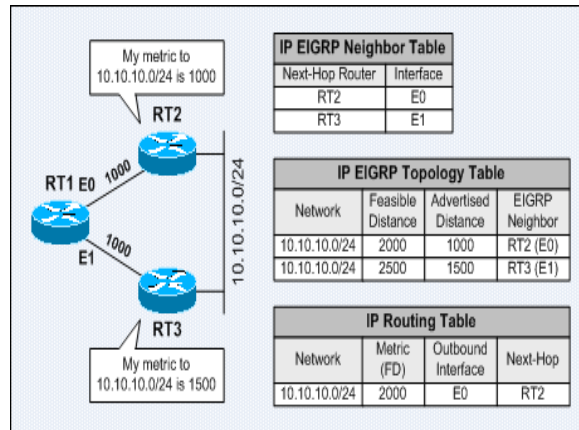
My metric to 10.10.10.0/24 is 1000

RT2

RT1 E0

1000

1000

E1

10.10.10.0/24

RT3

My metric to 10.10.10.0/24 is 1500

| IP EIGRP Neighbor Table | |
|---|---|
| Next-Hop Router | Interface |
| RT2 | E0 |
| RT3 | E1 |

| IP EIGRP Topology Table | | | |
|---|---|---|---|
| Network | Feasible Distance | Advertised Distance | EIGRP Neighbor |
| 10.10.10.0/24 | 2000 | 1000 | RT2 (E0) |
| 10.10.10.0/24 | 2500 | 1500 | RT3 (E1) |

| IP Routing Table | | | |
|---|---|---|---|
| Network | Metric (FD) | Outbound Interface | Next-Hop |
| 10.10.10.0/24 | 2000 | E0 | RT2 |